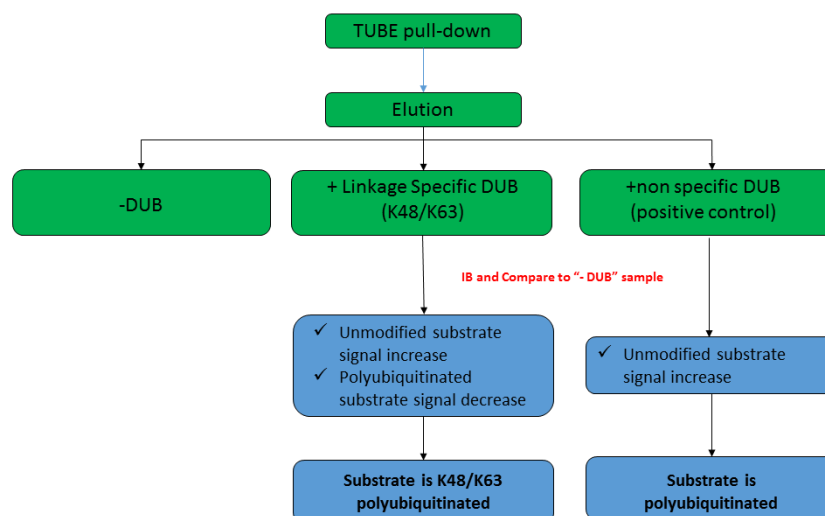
TUBE pull-down

Elution

-DUB

+ Linkage Specific DUB (K48/K63)

+non specific DUB (positive control)

IB and Compare to "- DUB" sample

✓ Unmodified substrate signal increase
✓ Polyubiquitinated substrate signal decrease

✓ Unmodified substrate signal increase

Substrate is K48/K63 polyubiquitinated

Substrate is polyubiquitinated